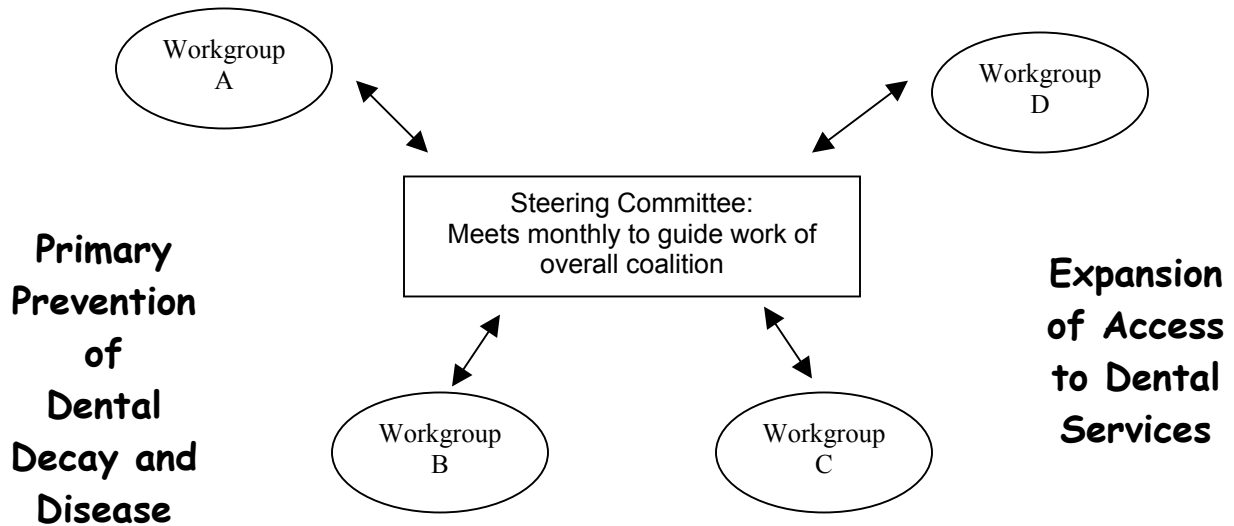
Workgroup A

Workgroup D

Steering Committee: Meets monthly to guide work of overall coalition

Primary Prevention of Dental Decay and Disease

Expansion of Access to Dental Services

Workgroup B

Workgroup C